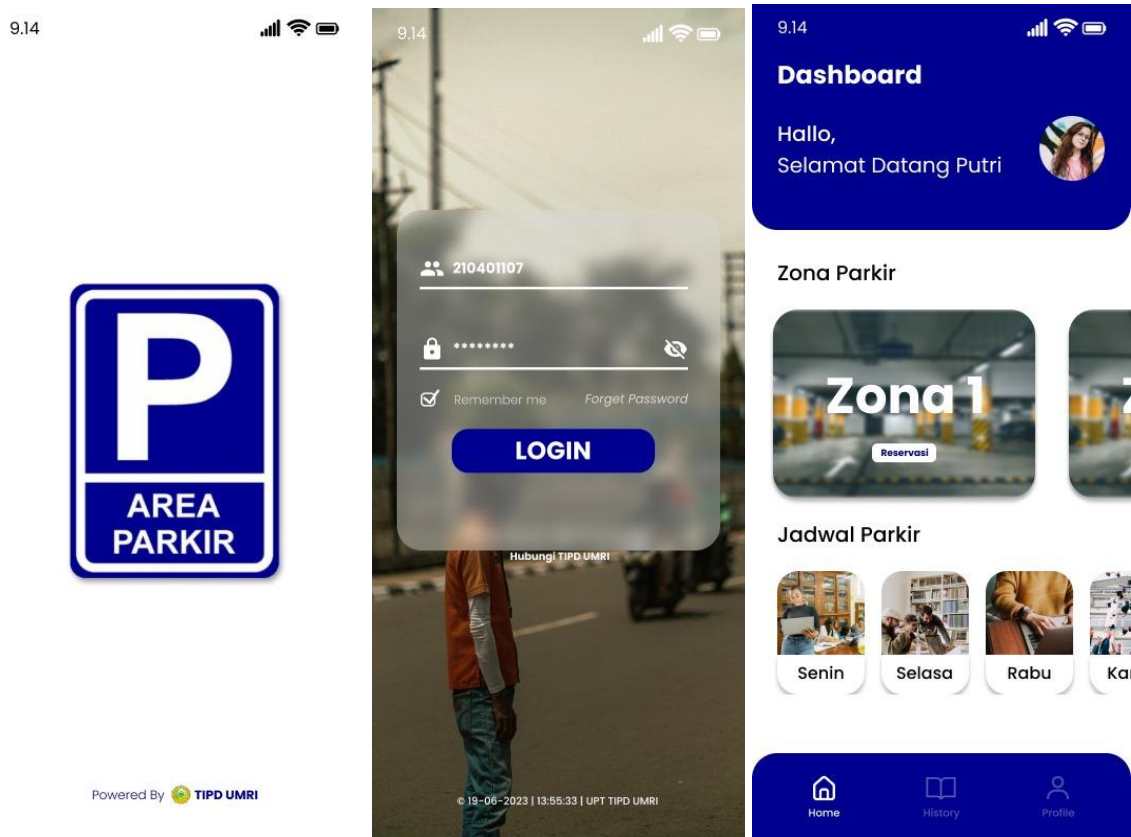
9.14

P

AREA PARKIR

Powered By TIPD UMRI

9.14

210401107

••••••••

Remember me

Forget Password

LOGIN

Hubungi TIPD UMRI

© 19-06-2023 | 13:55:33 | UPT TIPD UMRI

9.14

Dashboard

Hallo,
Selamat Datang Putri

Zona Parkir

Zona 1

Reservasi

Jadwal Parkir

Senin

Selasa

Rabu

Ka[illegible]

Home

History

Profile